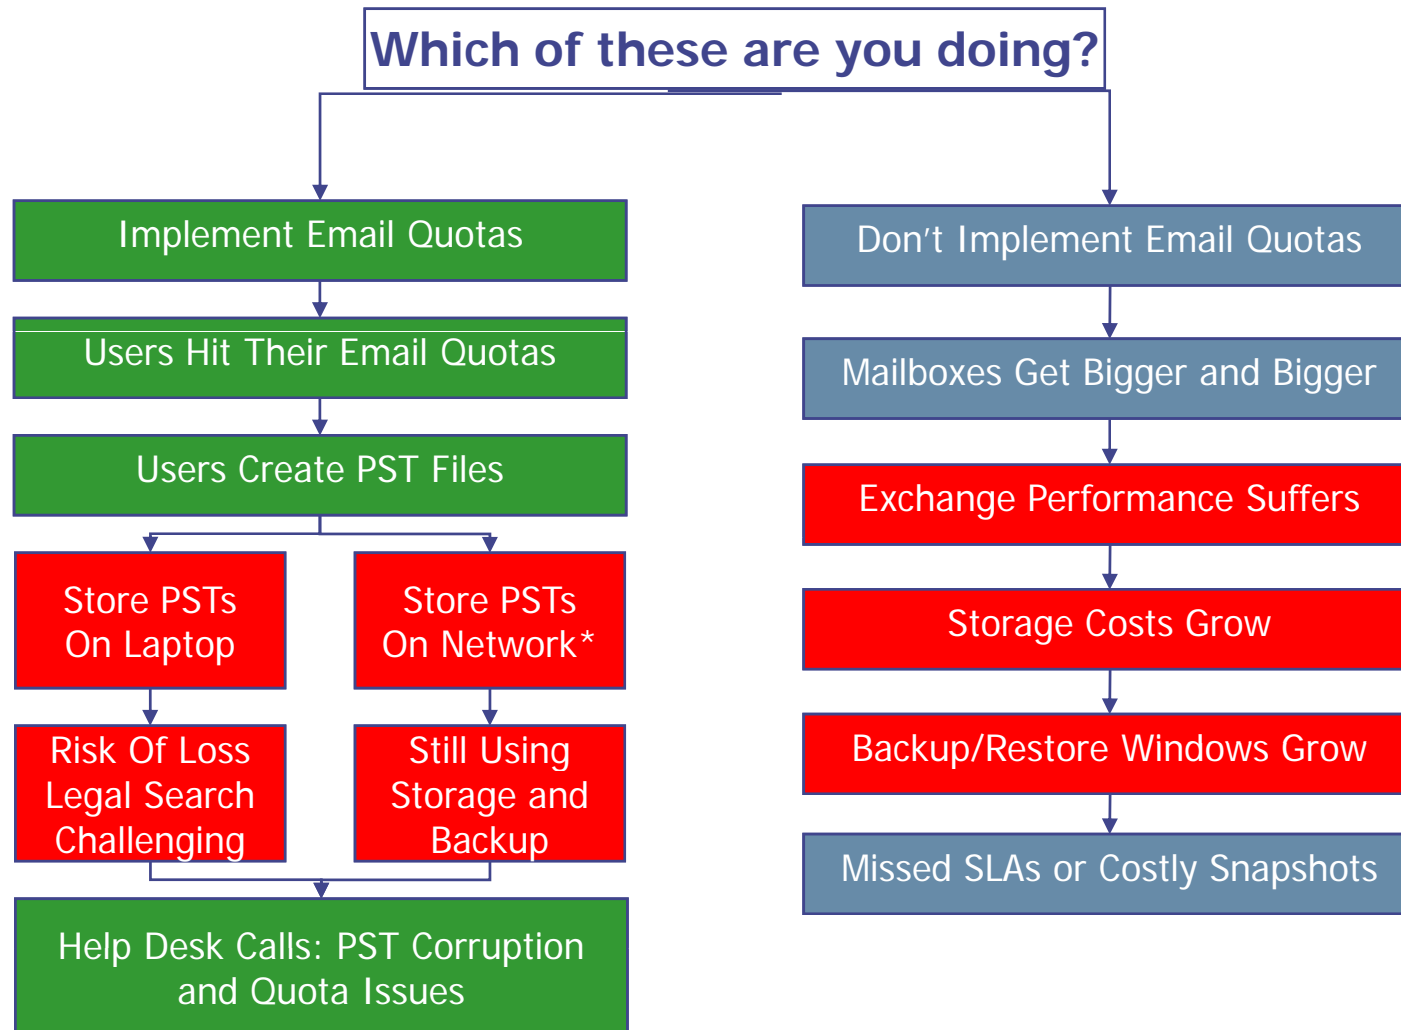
Which of these are you doing?

Implement Email Quotas

Users Hit Their Email Quotas

Users Create PST Files

Store PSTs On Laptop

Store PSTs On Network*

Risk Of Loss Legal Search Challenging

Still Using Storage and Backup

Help Desk Calls: PST Corruption and Quota Issues

Don't Implement Email Quotas

Mailboxes Get Bigger and Bigger

Exchange Performance Suffers

Storage Costs Grow

Backup/Restore Windows Grow

Missed SLAs or Costly Snapshots